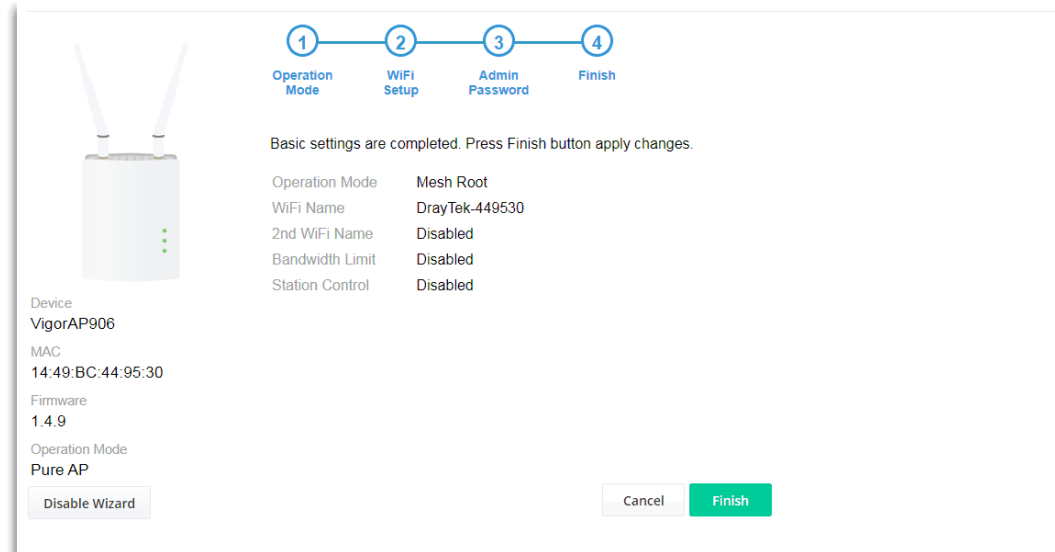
1 Operation Mode
2 WiFi Setup
3 Admin Password
4 Finish

Basic settings are completed. Press Finish button apply changes.

| Operation Mode | Mesh Root |
|---|---|
| WiFi Name | DrayTek-449530 |
| 2nd WiFi Name | Disabled |
| Bandwidth Limit | Disabled |
| Station Control | Disabled |

Device
VigorAP906
MAC
14:49:BC:44:95:30
Firmware
1.4.9
Operation Mode
Pure AP

Disable Wizard

Cancel
Finish